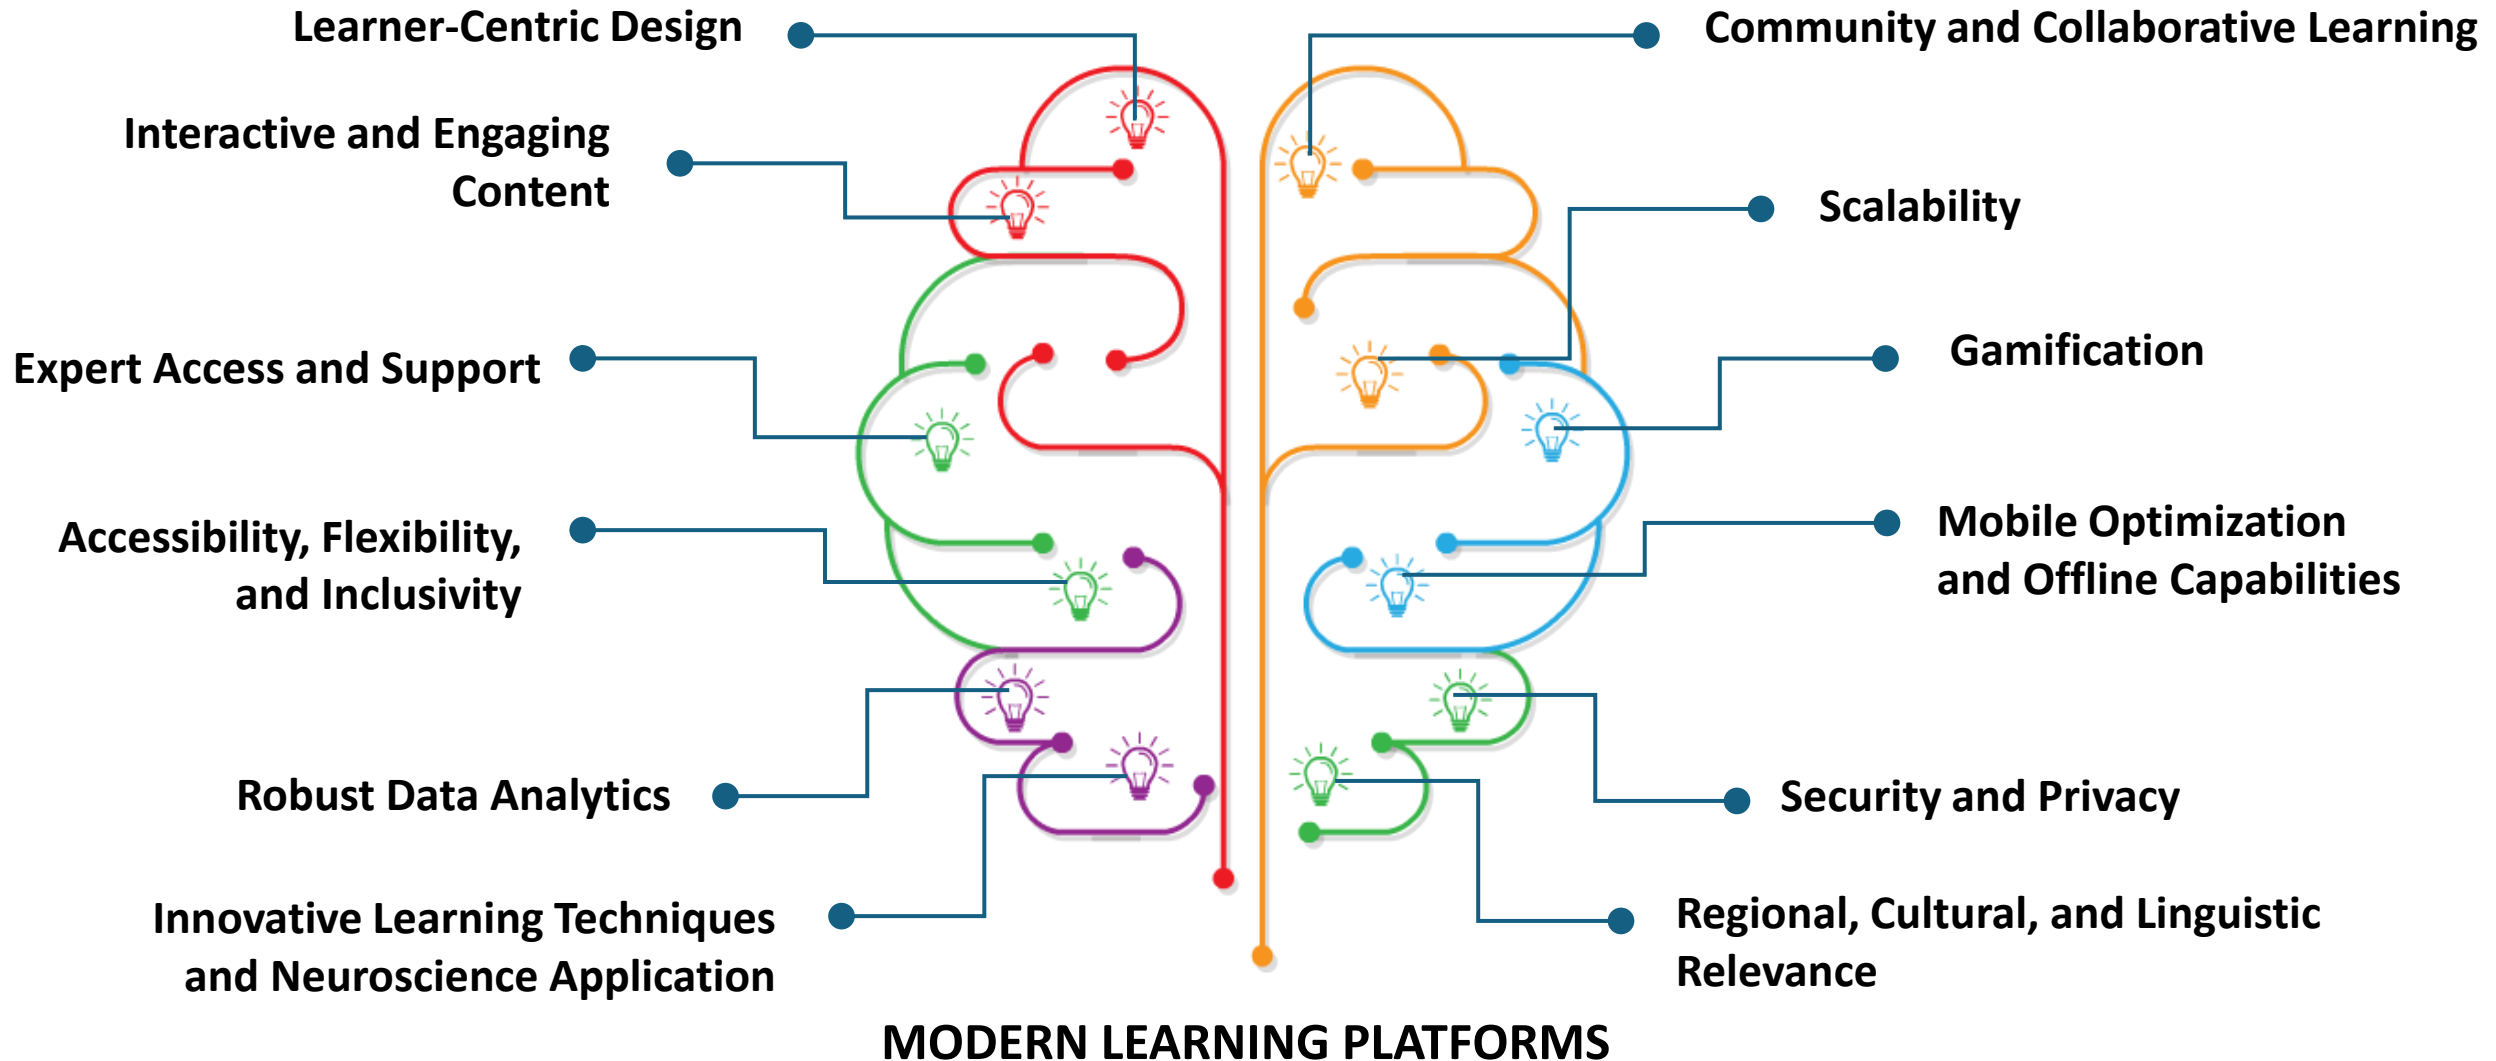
Learner-Centric Design

Interactive and Engaging Content

Expert Access and Support

Accessibility, Flexibility, and Inclusivity

Robust Data Analytics

Innovative Learning Techniques and Neuroscience Application

Community and Collaborative Learning

Scalability

Gamification

Mobile Optimization and Offline Capabilities

Security and Privacy

Regional, Cultural, and Linguistic Relevance

MODERN LEARNING PLATFORMS